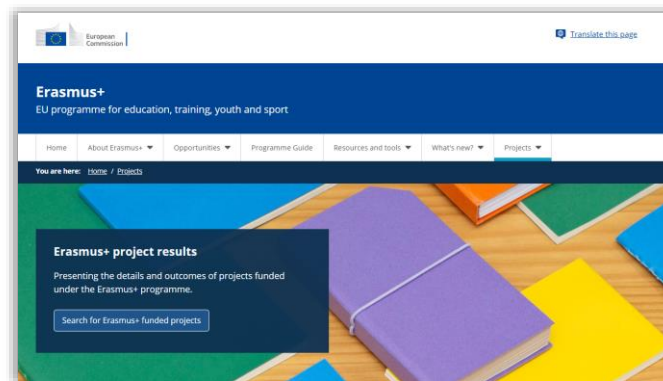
European Commission

Translate this page

Erasmus+

EU programme for education, training, youth and sport

Home | About Erasmus+ | Opportunities | Programme Guide | Resources and tools | What's new? | Projects

You are here: Home / Projects

Erasmus+ project results

Presenting the details and outcomes of projects funded under the Erasmus+ programme.

Search for Erasmus+ funded projects